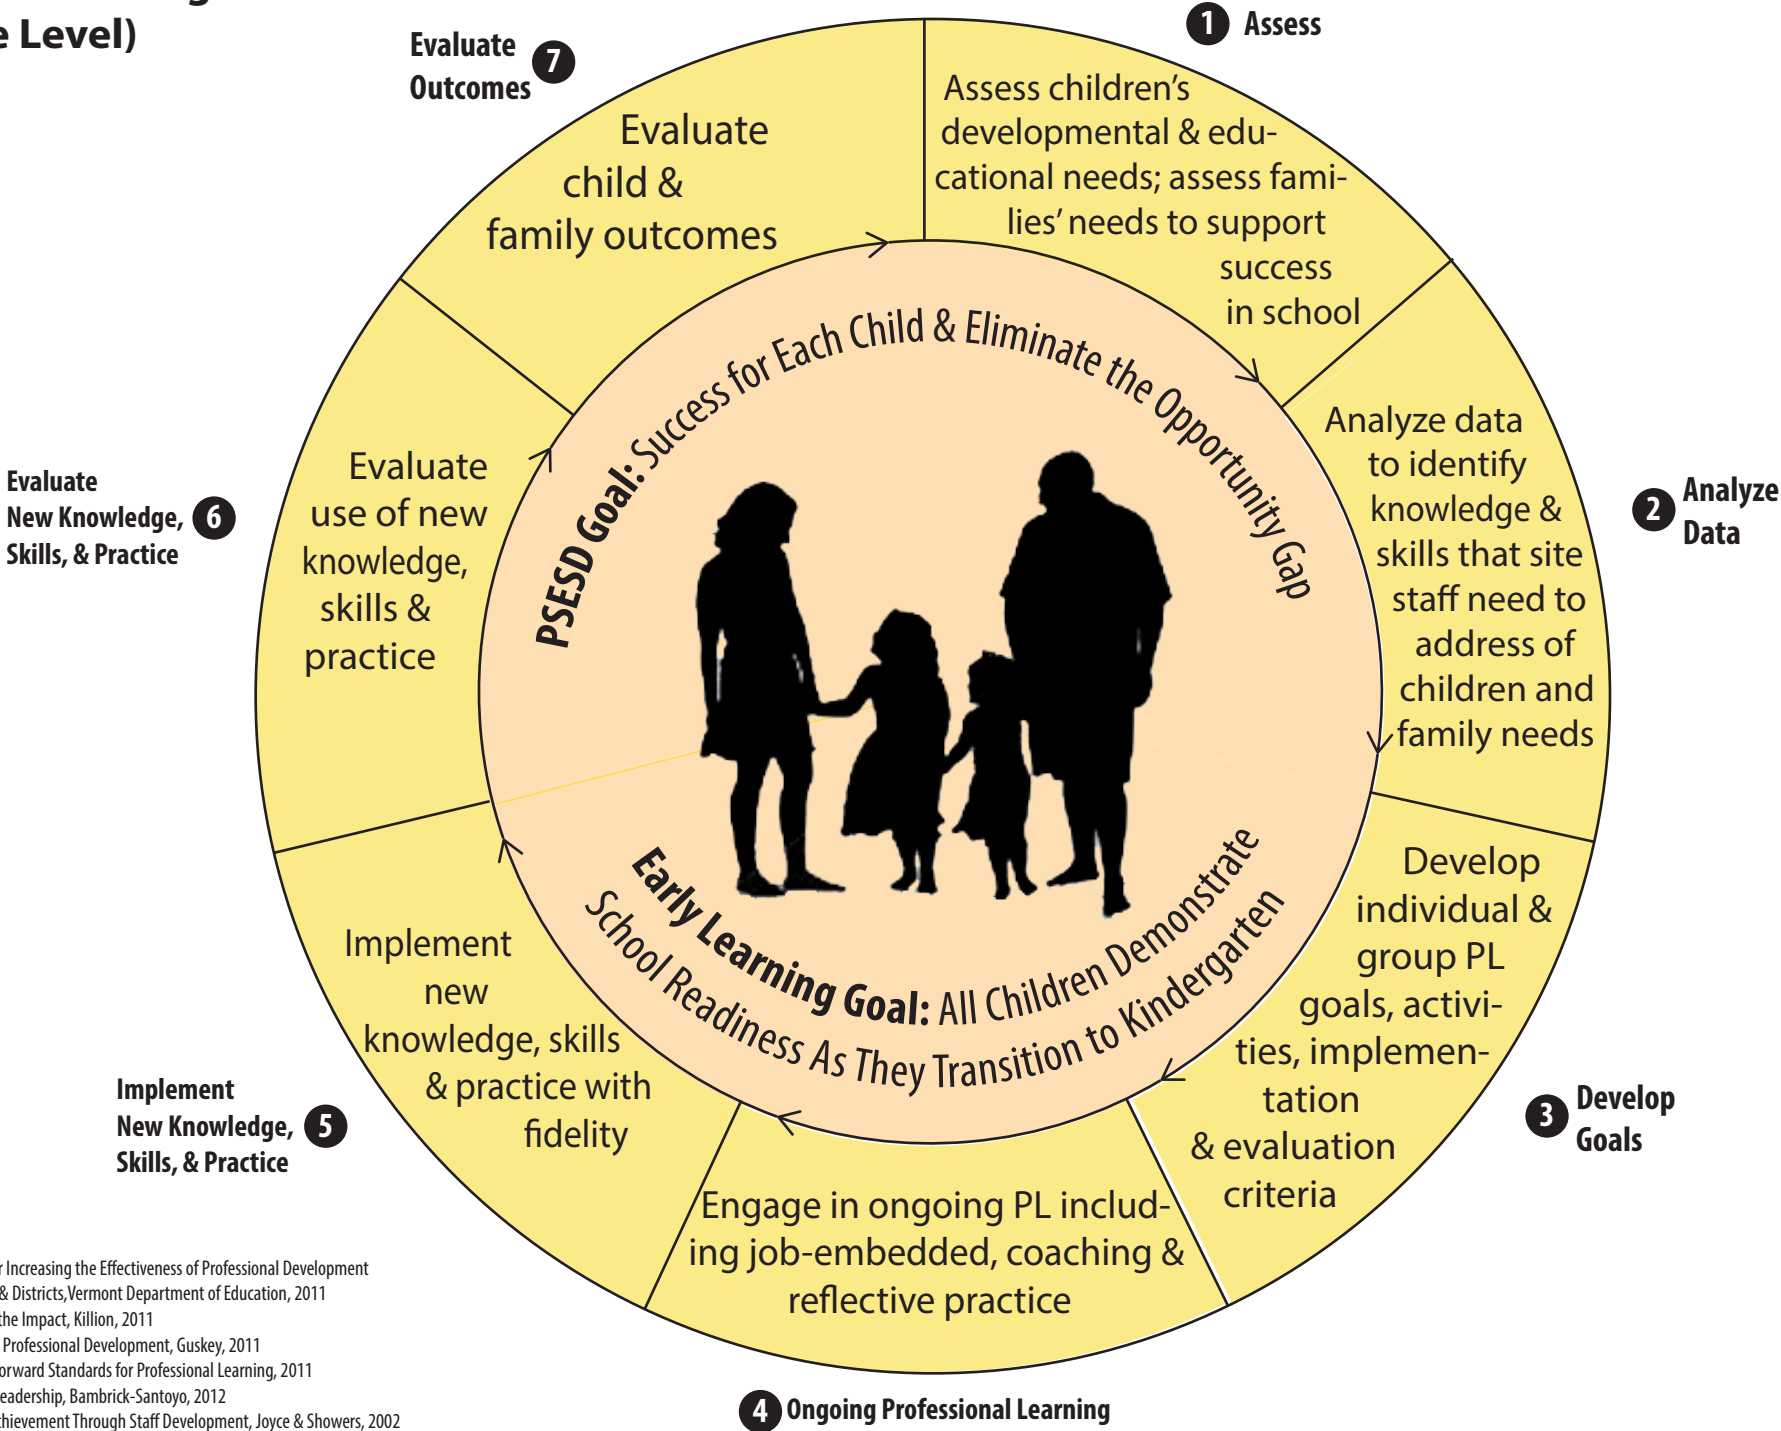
e Level)

Evaluate Outcomes 7

Evaluate child & family outcomes

1 Assess

Assess children's developmental & educational needs; assess families' needs to support success in school

2 Analyze Data

Analyze data to identify knowledge & skills that site staff need to address of children and family needs

3 Develop Goals

Develop individual & group PL goals, activities, implementation & evaluation criteria

4 Ongoing Professional Learning

Engage in ongoing PL including job-embedded, coaching & reflective practice

Implement New Knowledge, Skills, & Practice 5

Implement new knowledge, skills & practice with fidelity

Evaluate New Knowledge, Skills, & Practice 6

Evaluate use of new knowledge, skills & practice

PSESD Goal: Success for Each Child & Eliminate the Opportunity Gap

Early Learning Goal: All Children Demonstrate School Readiness As They Transition to Kindergarten

r Increasing the Effectiveness of Professional Development
& Districts,Vermont Department of Education, 2011
the Impact, Killion, 2011
Professional Development, Guskey, 2011
orward Standards for Professional Learning, 2011
eadership, Bambrick-Santoyo, 2012
hievement Through Staff Development, Joyce & Showers, 2002